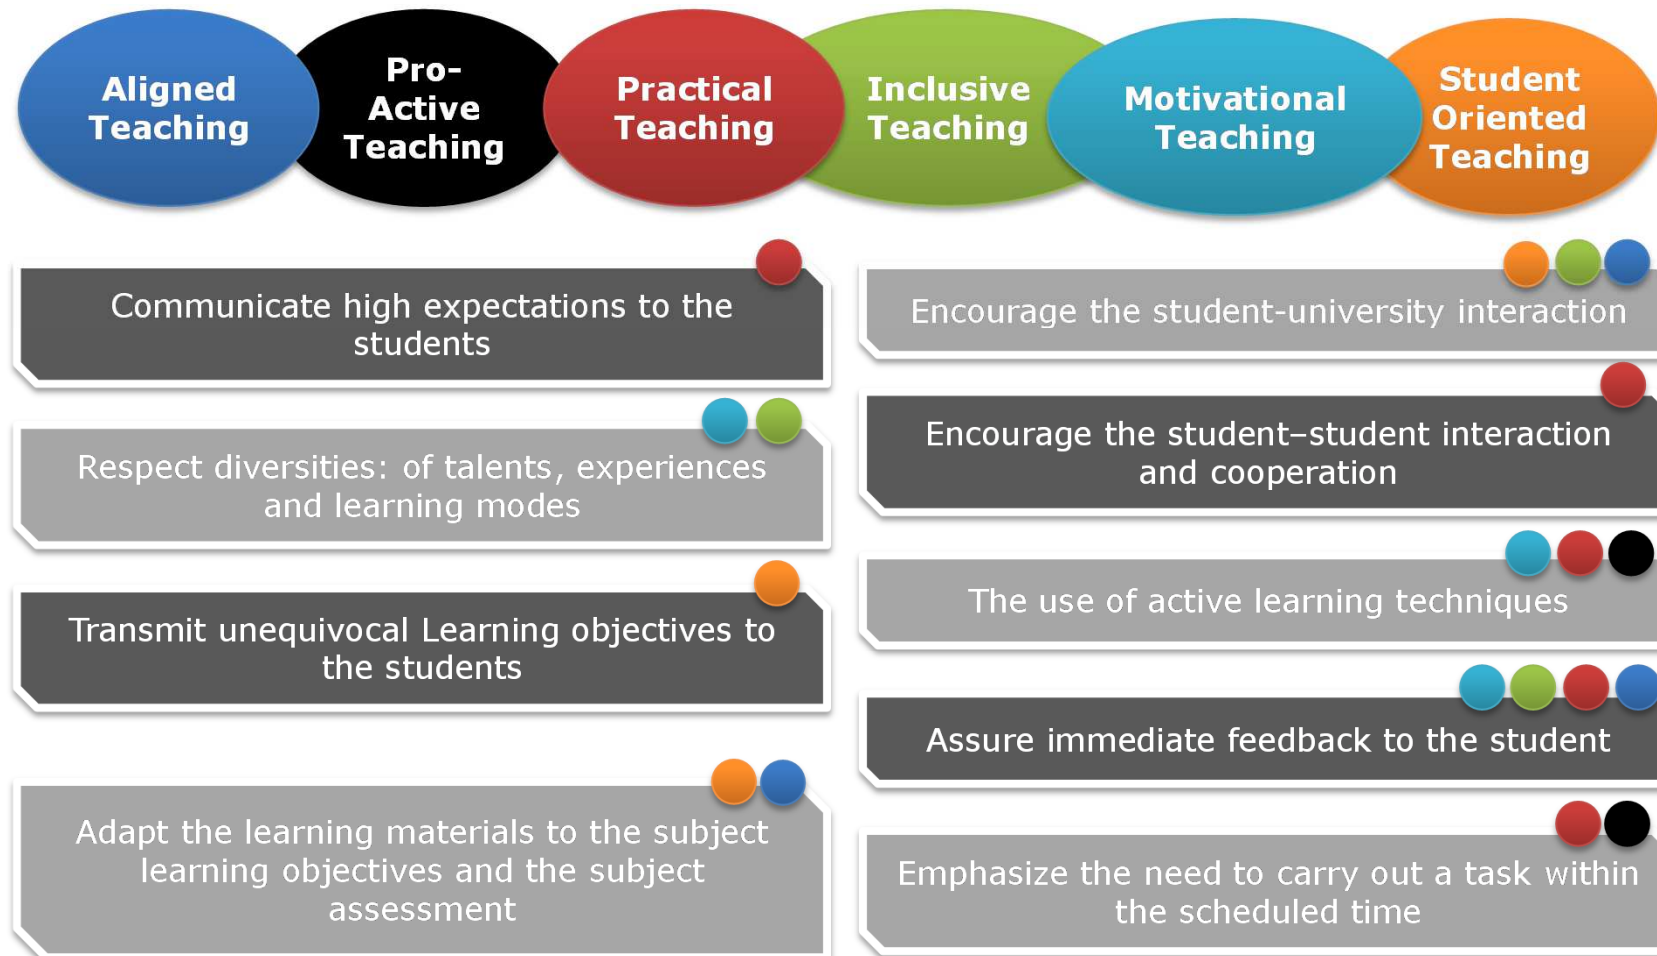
Aligned Teaching

Pro-Active Teaching

Practical Teaching

Inclusive Teaching

Motivational Teaching

Student Oriented Teaching

Communicate high expectations to the students

Respect diversities: of talents, experiences and learning modes

Transmit unequivocal Learning objectives to the students

Adapt the learning materials to the subject learning objectives and the subject assessment

Encourage the student-university interaction

Encourage the student–student interaction and cooperation

The use of active learning techniques

Assure immediate feedback to the student

Emphasize the need to carry out a task within the scheduled time